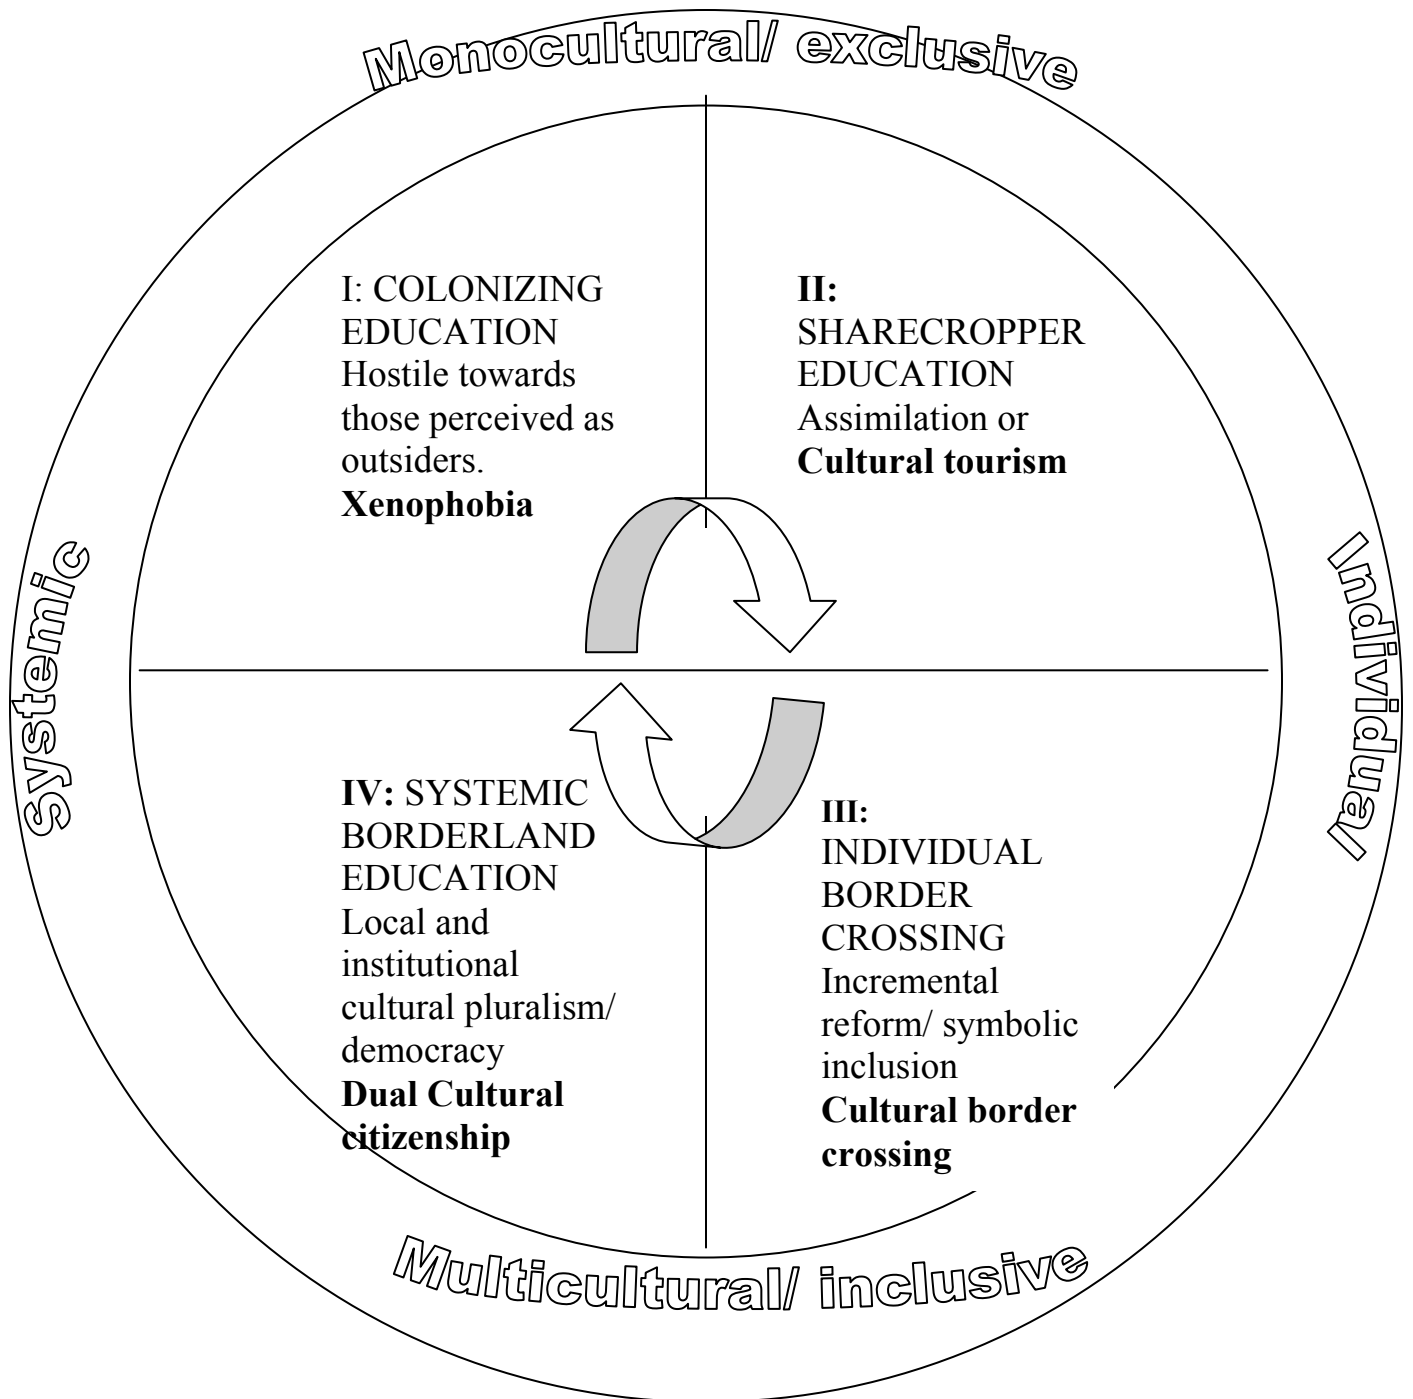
Monocultural/ exclusive

Systemic

Individual

I: COLONIZING EDUCATION
Hostile towards those perceived as outsiders.
**Xenophobia**

**II:**
SHARECROPPER EDUCATION
Assimilation or
**Cultural tourism**

**IV:** SYSTEMIC BORDERLAND EDUCATION
Local and institutional cultural pluralism/ democracy
**Dual Cultural citizenship**

**III:**
INDIVIDUAL BORDER CROSSING
Incremental reform/ symbolic inclusion
**Cultural border crossing**

Multicultural/ inclusive